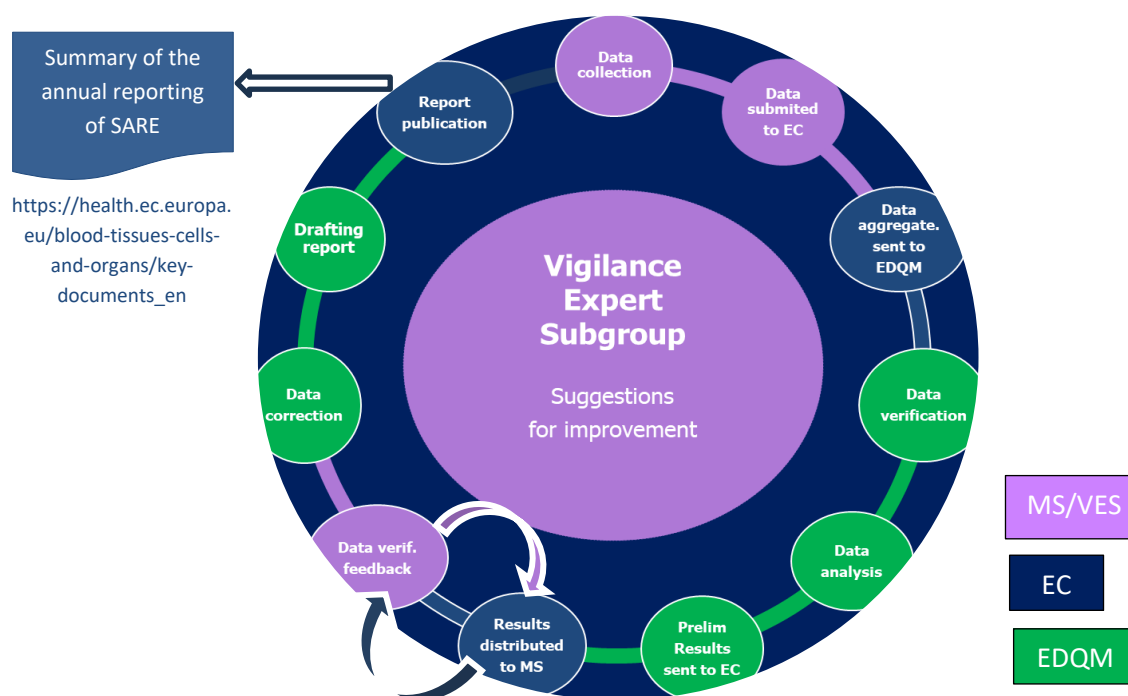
Summary of the annual reporting of SARE

https://health.ec.europa.eu/blood-tissues-cells-and-organs/key-documents_en

Data collection

Data submited to EC

Data aggregate. sent to EDQM

Data verification

Data analysis

Prelim Results sent to EC

Results distributed to MS

Data verif. feedback

Data correction

Drafting report

Report publication

Vigilance Expert Subgroup

Suggestions for improvement

MS/VES

EC

EDQM